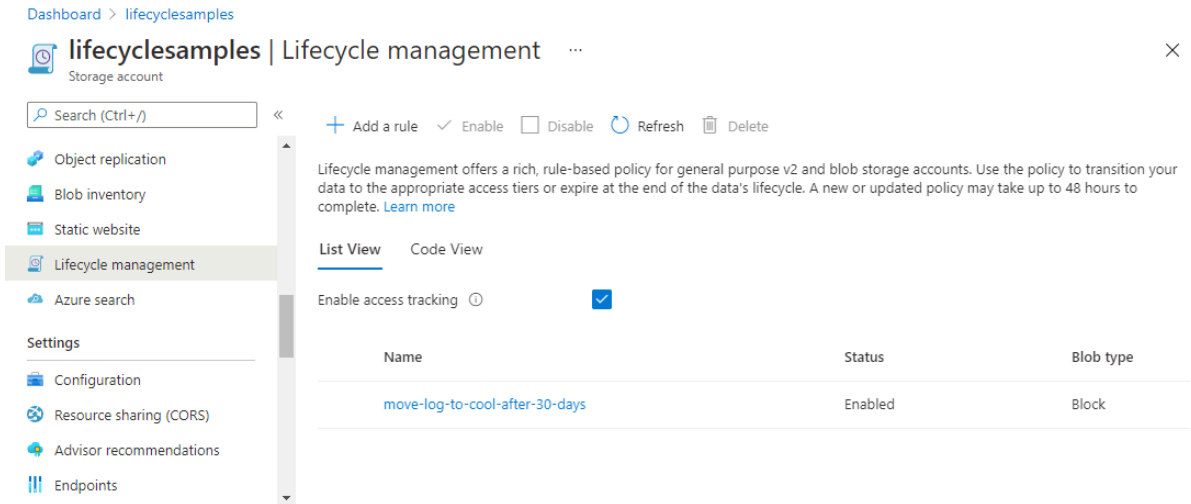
Dashboard > lifecyclesamples

lifecyclesamples | Lifecycle management ···
Storage account

×

Search (Ctrl+/)

«

Object replication
Blob inventory
Static website
Lifecycle management
Azure search

Settings

Configuration
Resource sharing (CORS)
Advisor recommendations
Endpoints

+ Add a rule ✓ Enable Disable Refresh Delete

Lifecycle management offers a rich, rule-based policy for general purpose v2 and blob storage accounts. Use the policy to transition your data to the appropriate access tiers or expire at the end of the data's lifecycle. A new or updated policy may take up to 48 hours to complete. Learn more

List View Code View

Enable access tracking ⓘ

| Name | Status | Blob type |
|---|---|---|
| move-log-to-cool-after-30-days | Enabled | Block |